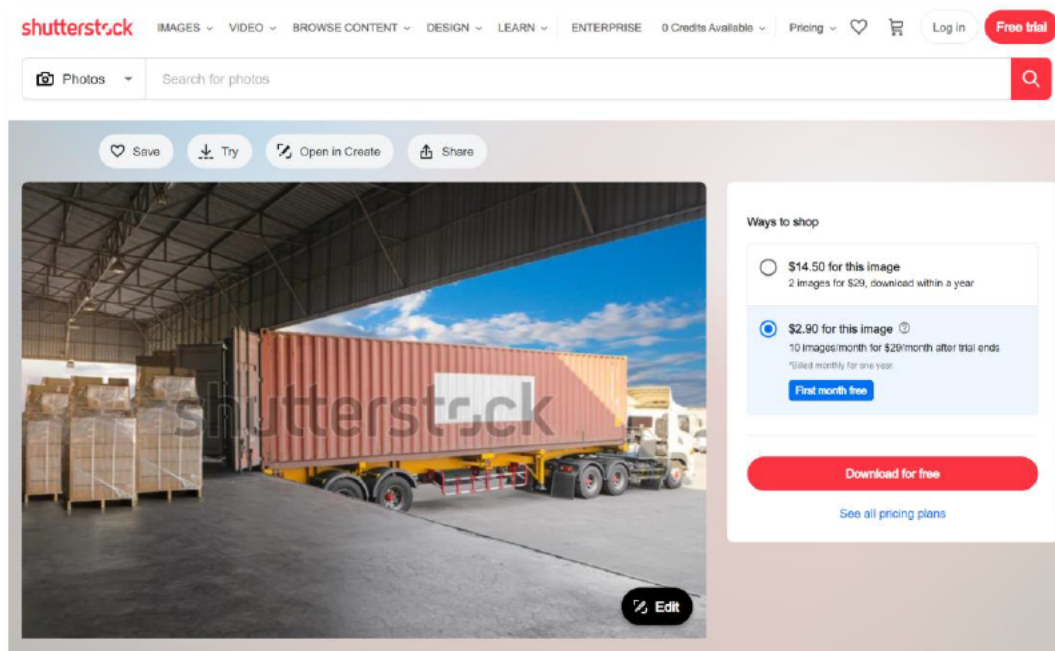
shutterstock IMAGES VIDEO BROWSE CONTENT DESIGN LEARN ENTERPRISE 0 Credits Available Pricing Log in Free trial

Photos Search for photos

Save Try Open in Create Share

shutterstock

Edit

Ways to shop

$14.50 for this image
2 images for $29, download within a year

$2.90 for this image
10 images/month for $29/month after trial ends
*Billed monthly for one year.
First month free

Download for free

See all pricing plans